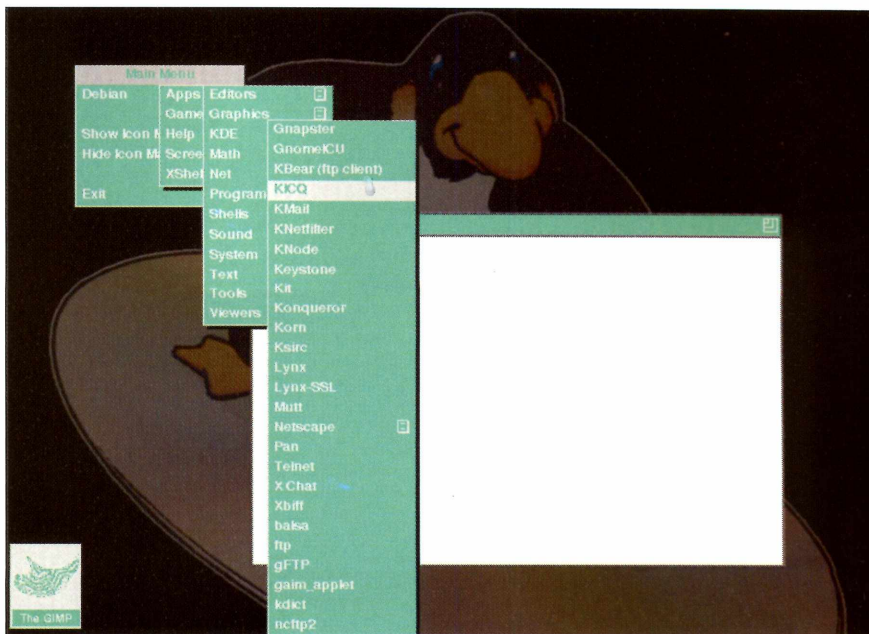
Main Menu
Debian
Show Icon M
Hide Icon M
Exit

Apps
Game
Help
Scree
XShel

Editors
Graphics
KDE
Math
Net
Program
Shells
Sound
System
Text
Tools
Viewers

Gnapster
GnomeICU
KBear (ftp client)
KICQ
KMail
KNetfilter
KNode
Keystone
Kit
Konqueror
Korn
Ksirc
Lynx
Lynx-SSL
Mutt
Netscape
Pan
Telnet
X Chat
Xbiff
balsa
ftp
gFTP
gaim_applet
kdict
ncftp2

The GIMP